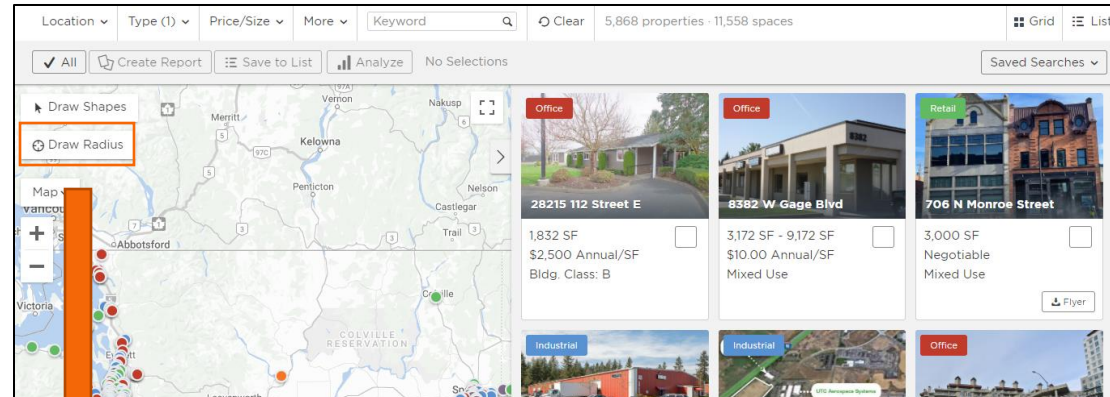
Location ⌄ Type (1) ⌄ Price/Size ⌄ More ⌄ Keyword Clear 5,868 properties · 11,558 spaces Grid List

✓ All Create Report Save to List Analyze No Selections Saved Searches ⌄

Draw Shapes
Draw Radius
Map
+
−

Vernon
Nakusp
Merritt
Kelowna
97C
5
Penticton
Nelson
Castlegar
Trail
3
3
Abbotsford
Vancou
Victoria
Everett
Colville
COLVILLE RESERVATION
Leavenworth
Spo

Office
28215 112 Street E
1,832 SF
$2,500 Annual/SF
Bldg. Class: B

Office
8382 W Gage Blvd
3,172 SF - 9,172 SF
$10.00 Annual/SF
Mixed Use

Retail
706 N Monroe Street
3,000 SF
Negotiable
Mixed Use
Flyer

Industrial

Industrial
UTC Aerospace Systems

Office